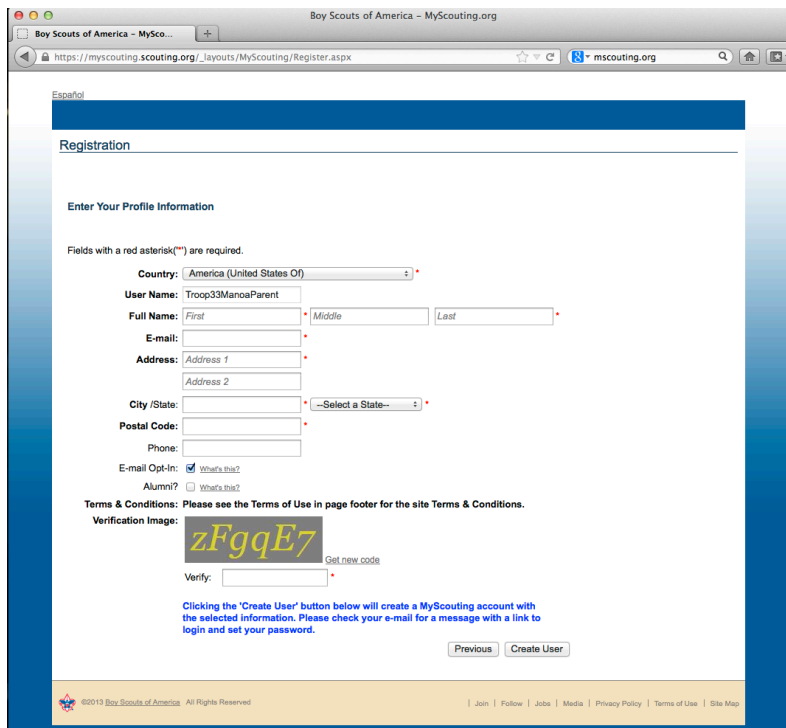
Boy Scouts of America – MyScouting.org

Boy Scouts of America – MySco...

https://myscouting.scouting.org/_layouts/MyScouting/Register.aspx

mscouting.org

Español

Registration

Enter Your Profile Information

Fields with a red asterisk("*") are required.

Country: America (United States Of) *

User Name: Troop33ManoaParent

Full Name: First * Middle Last *

E-mail: *

Address: Address 1 *

Address 2

City /State: * --Select a State-- *

Postal Code: *

Phone:

E-mail Opt-In: What's this?

Alumni? What's this?

Terms & Conditions: Please see the Terms of Use in page footer for the site Terms & Conditions.

Verification Image:

zFgqE7

Get new code

Verify: *

Clicking the 'Create User' button below will create a MyScouting account with the selected information. Please check your e-mail for a message with a link to login and set your password.

Previous Create User

©2013 Boy Scouts of America All Rights Reserved

| Join | Follow | Jobs | Media | Privacy Policy | Terms of Use | Site Map